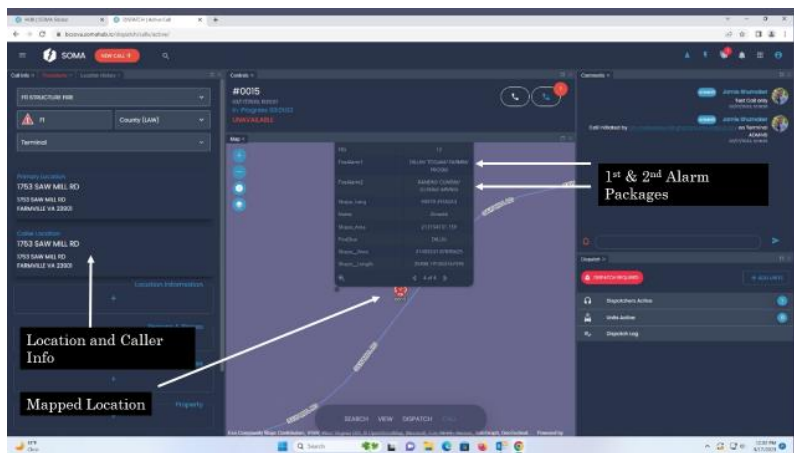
SOMA NEW CALL

Callinfo Location History

FD STRUCTURE FIRE

County (LAW)

Terminal

Primary Location
1753 SAW MILL RD
1753 SAW MILL RD
FARMVILLE VA 23901

Caller Location
1753 SAW MILL RD
1753 SAW MILL RD
FARMVILLE VA 23901

Location Information

Property

Controls

#0015
In Progress
UNAVAILABLE

Map

Comments

Jamie Shumaker
Test Call only

Call initiated by

Dispatch

DISPATCH REQUIRED

Dispatchers Active

Units Active

Dispatch Log

SEARCH VIEW DISPATCH

1st & 2nd Alarm Packages

Location and Caller Info

Mapped Location